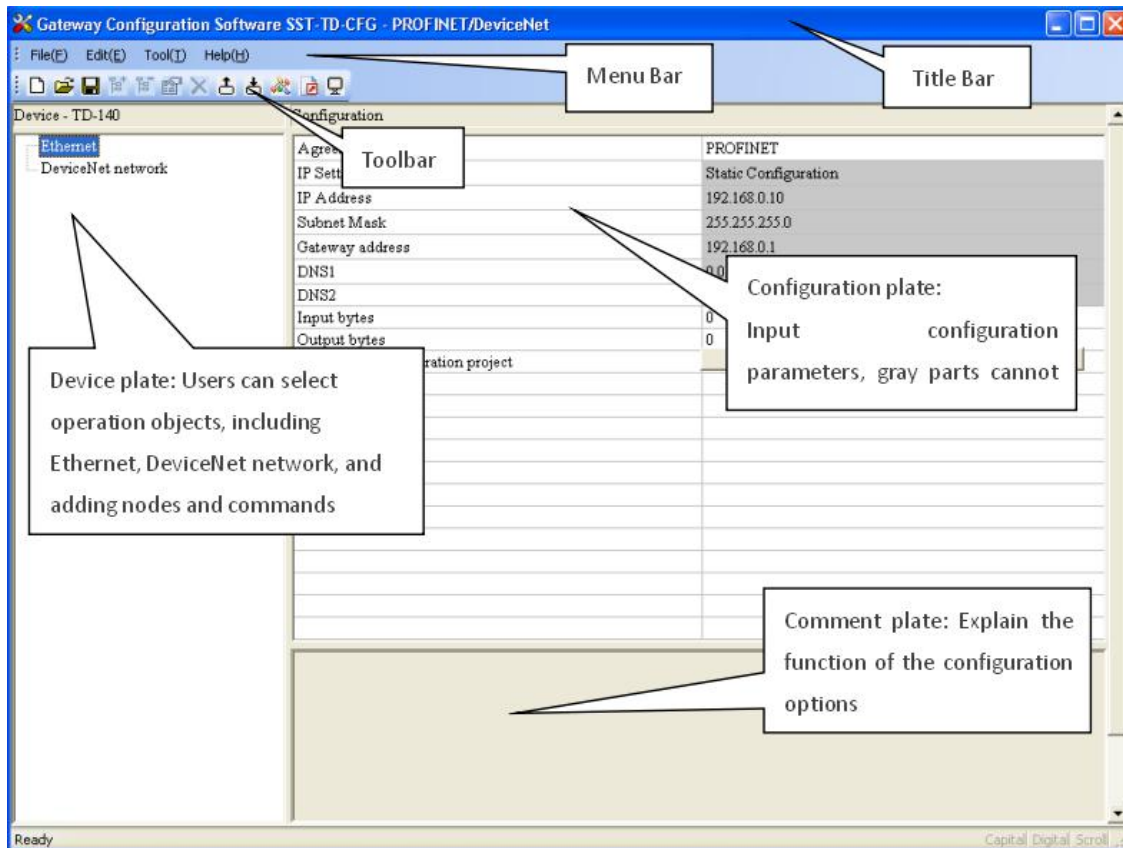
Gateway Configuration Software SST-TD-CFG - PROFINET/DeviceNet

File(F) Edit(E) Tool(T) Help(H)

Menu Bar

Title Bar

Device - TD-140

Ethernet
DeviceNet network

Configuration

Toolbar

| | |
|---|---|
| Agree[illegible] | PROFINET |
| IP Sett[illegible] | Static Configuration |
| IP Address | 192.168.0.10 |
| Subnet Mask | 255.255.255.0 |
| Gateway address | 192.168.0.1 |
| DNS1 | 0.0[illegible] |
| DNS2 | |
| Input bytes | 0 |
| Output bytes | 0 |
| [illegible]ration project | |

Configuration plate: Input configuration parameters, gray parts cannot

Device plate: Users can select operation objects, including Ethernet, DeviceNet network, and adding nodes and commands

Comment plate: Explain the function of the configuration options

Ready

Capital Digital Scroll